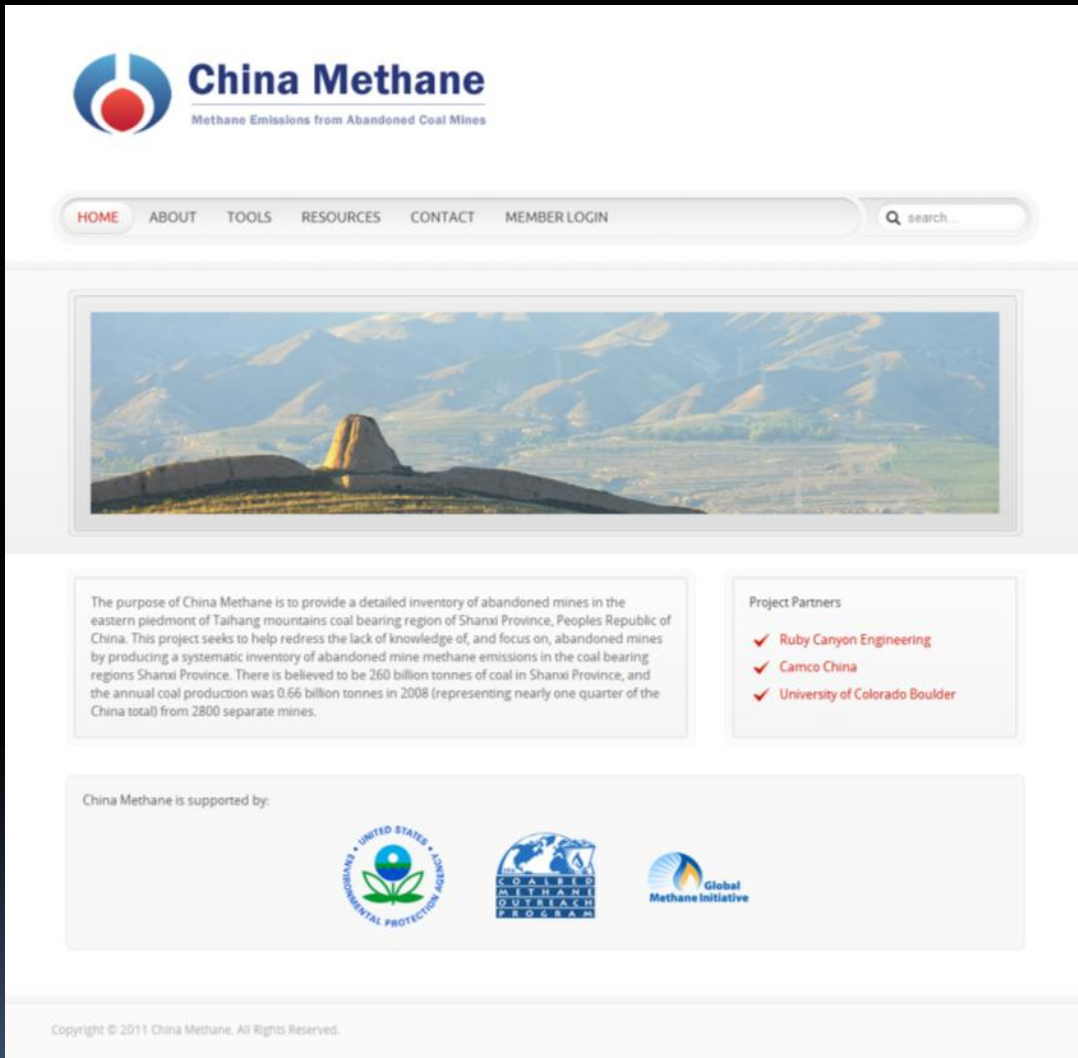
China Methane
Methane Emissions from Abandoned Coal Mines

HOME ABOUT TOOLS RESOURCES CONTACT MEMBER LOGIN

search...

The purpose of China Methane is to provide a detailed inventory of abandoned mines in the eastern piedmont of Taihang mountains coal bearing region of Shanxi Province, Peoples Republic of China. This project seeks to help redress the lack of knowledge of, and focus on, abandoned mines by producing a systematic inventory of abandoned mine methane emissions in the coal bearing regions Shanxi Province. There is believed to be 260 billion tonnes of coal in Shanxi Province, and the annual coal production was 0.66 billion tonnes in 2008 (representing nearly one quarter of the China total) from 2800 separate mines.

Project Partners
Ruby Canyon Engineering
Camco China
University of Colorado Boulder

China Methane is supported by:

UNITED STATES ENVIRONMENTAL PROTECTION AGENCY

COALBED METHANE OUTREACH PROGRAM

Global Methane Initiative

Copyright © 2011 China Methane. All Rights Reserved.